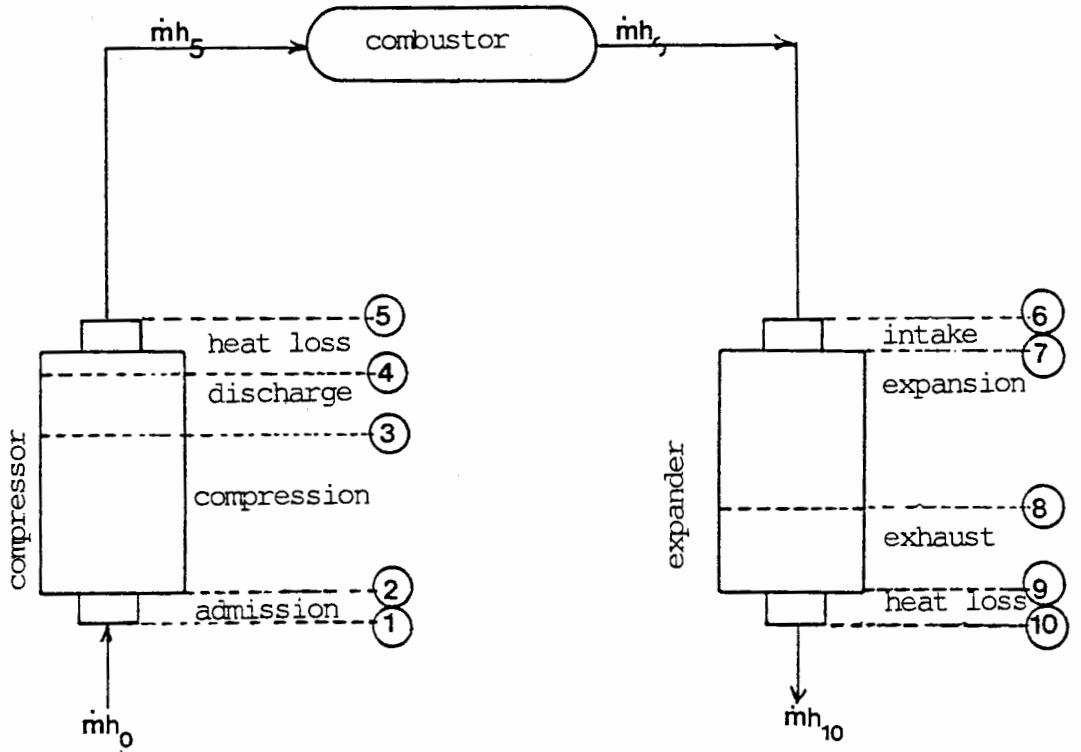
$\dot{m}h_5$

combustor

$\dot{m}h_6$

5

heat loss

4

discharge

3

compression

compressor

2

admission

1

$\dot{m}h_0$

6

intake

7

expansion

8

exhaust

expander

9

heat loss

10

$\dot{m}h_{10}$